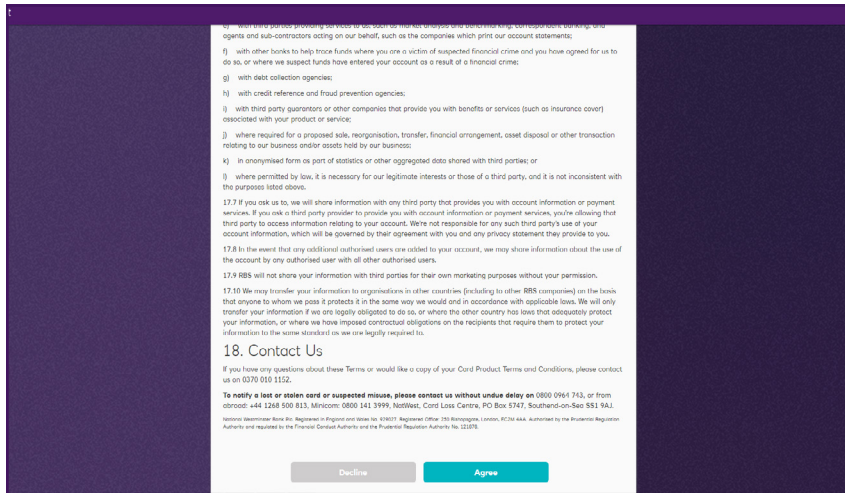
t

e) with third parties providing services to us, such as market analysis and benchmarking, correspondent banking, and agents and sub-contractors acting on our behalf, such as the companies which print our account statements;

f) with other banks to help trace funds where you are a victim of suspected financial crime and you have agreed for us to do so, or where we suspect funds have entered your account as a result of a financial crime;

g) with debt collection agencies;

h) with credit reference and fraud prevention agencies;

i) with third party guarantors or other companies that provide you with benefits or services (such as insurance cover) associated with your product or service;

j) where required for a proposed sale, reorganisation, transfer, financial arrangement, asset disposal or other transaction relating to our business and/or assets held by our business;

k) in anonymised form as part of statistics or other aggregated data shared with third parties; or

l) where permitted by law, it is necessary for our legitimate interests or those of a third party, and it is not inconsistent with the purposes listed above.

17.7 If you ask us to, we will share information with any third party that provides you with account information or payment services. If you ask a third party provider to provide you with account information or payment services, you're allowing that third party to access information relating to your account. We're not responsible for any such third party's use of your account information, which will be governed by their agreement with you and any privacy statement they provide to you.

17.8 In the event that any additional authorised users are added to your account, we may share information about the use of the account by any authorised user with all other authorised users.

17.9 RBS will not share your information with third parties for their own marketing purposes without your permission.

17.10 We may transfer your information to organisations in other countries (including to other RBS companies) on the basis that anyone to whom we pass it protects it in the same way we would and in accordance with applicable laws. We will only transfer your information if we are legally obligated to do so, or where the other country has laws that adequately protect your information, or where we have imposed contractual obligations on the recipients that require them to protect your information to the same standard as we are legally required to.

18. Contact Us

If you have any questions about these Terms or would like a copy of your Card Product Terms and Conditions, please contact us on 0370 010 1152.

To notify a lost or stolen card or suspected misuse, please contact us without undue delay on 0800 0964 743, or from abroad: +44 1268 500 813, Minicom: 0800 141 3999, NatWest, Card Loss Centre, PO Box 5747, Southend-on-Sea SS1 9AJ.

National Westminster Bank Plc. Registered in England and Wales No. 929027. Registered Office: 250 Bishopsgate, London, EC2M 4AA. Authorised by the Prudential Regulation Authority and regulated by the Financial Conduct Authority and the Prudential Regulation Authority No. 121878.

Decline

Agree